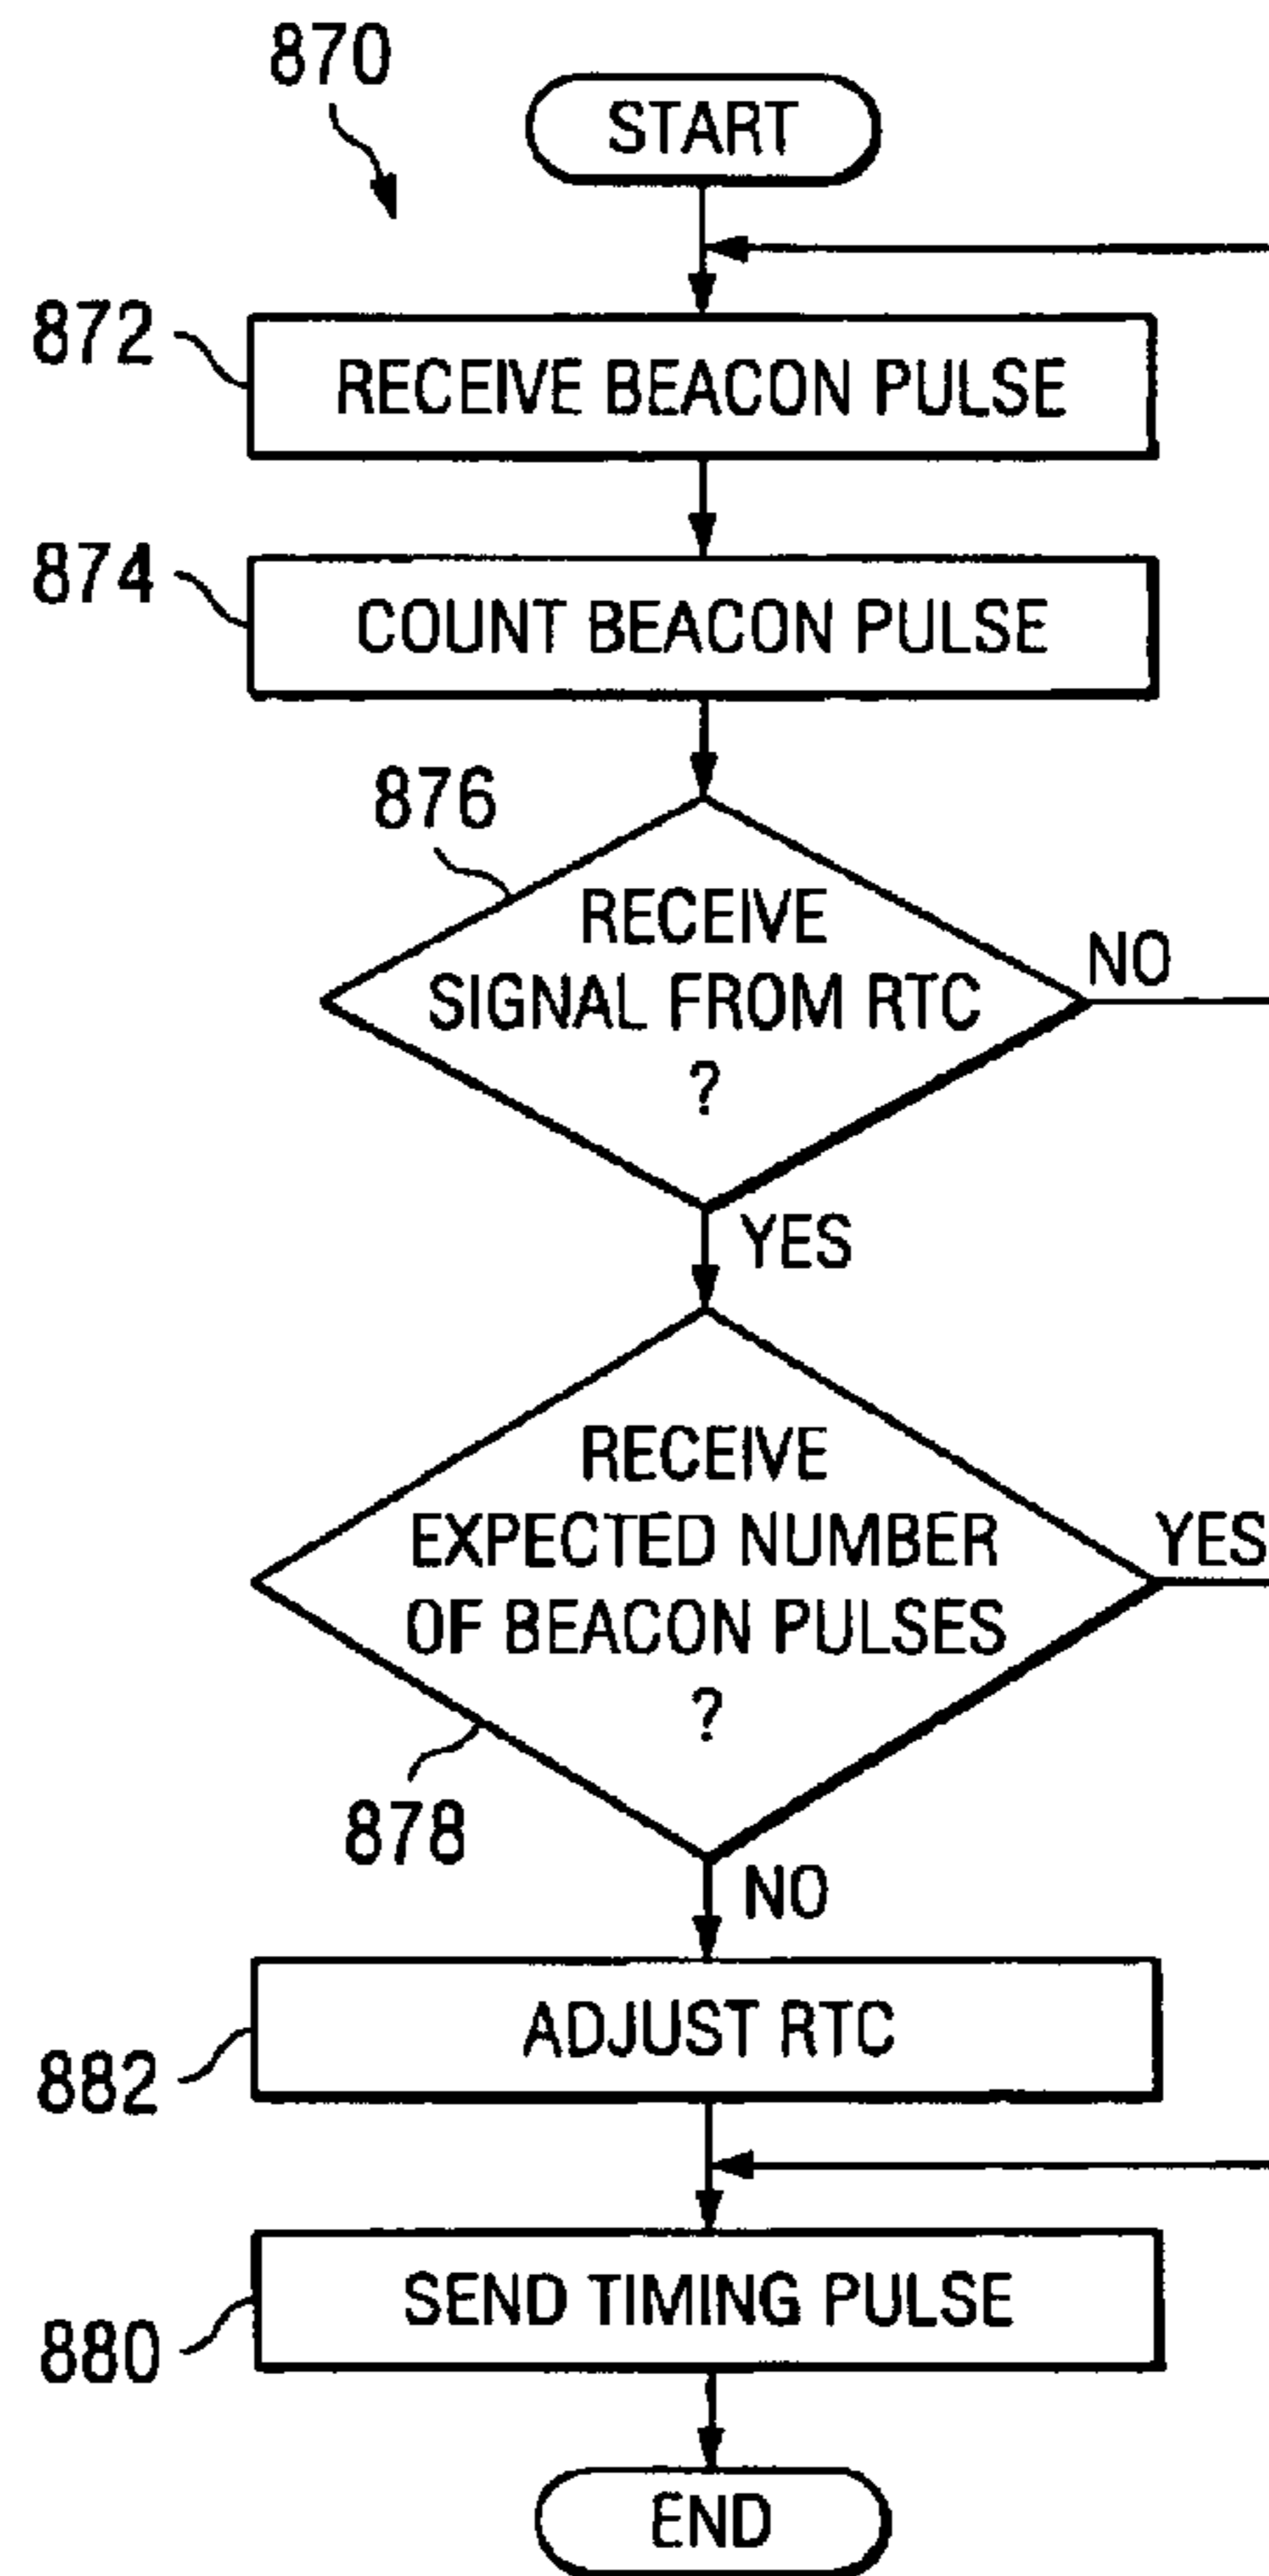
870

START

872 RECEIVE BEACON PULSE

874 COUNT BEACON PULSE

876

RECEIVE SIGNAL FROM RTC ?

NO

YES

RECEIVE EXPECTED NUMBER OF BEACON PULSES ?

YES

878

NO

ADJUST RTC

882

SEND TIMING PULSE

880

END